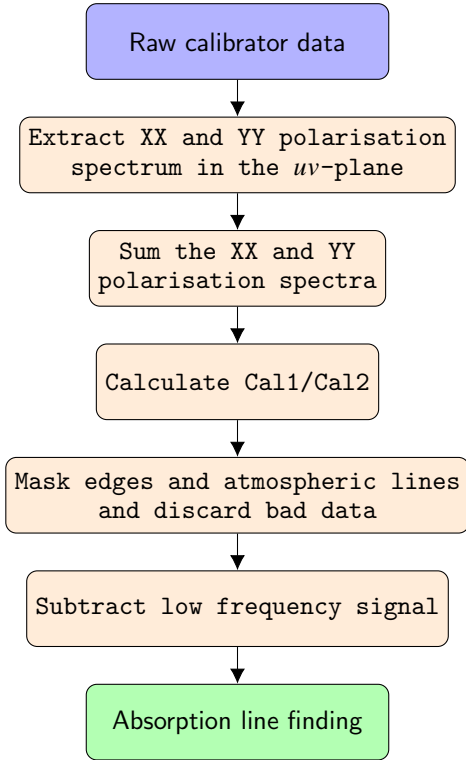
Raw calibrator data

Extract XX and YY polarisation spectrum in the $uv$-plane

Sum the XX and YY polarisation spectra

Calculate Cal1/Cal2

Mask edges and atmospheric lines and discard bad data

Subtract low frequency signal

Absorption line finding